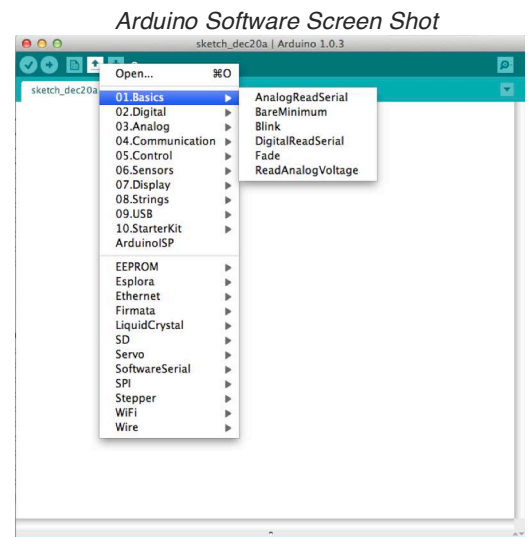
Arduino Software Screen Shot

sketch_dec20a | Arduino 1.0.3

sketch_dec20a

Open... ⌘O

01.Basics
02.Digital
03.Analog
04.Communication
05.Control
06.Sensors
07.Display
08.Strings
09.USB
10.StarterKit
ArduinoISP

EEPROM
Esplora
Ethernet
Firmata
LiquidCrystal
SD
Servo
SoftwareSerial
SPI
Stepper
WiFi
Wire

AnalogReadSerial
BareMinimum
Blink
DigitalReadSerial
Fade
ReadAnalogVoltage